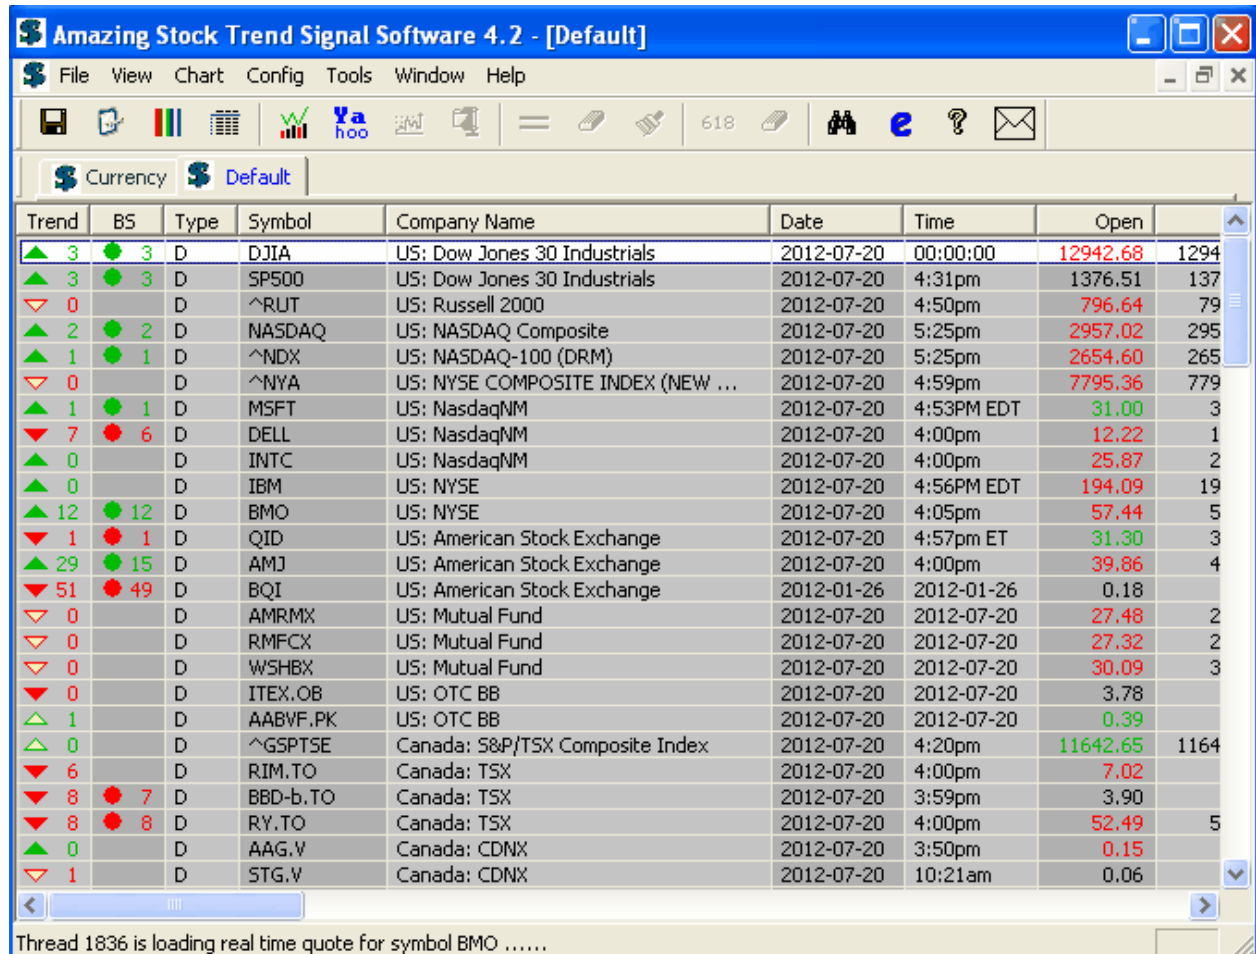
Amazing Stock Trend Signal Software 4.2 - [Default]

File View Chart Config Tools Window Help

Ya hoo 618

Currency Default

| Trend | BS | Type | Symbol | Company Name | Date | Time | Open | |
|---|---|---|---|---|---|---|---|---|
| 3 | 3 | D | DJIA | US: Dow Jones 30 Industrials | 2012-07-20 | 00:00:00 | 12942.68 | 1294 |
| 3 | 3 | D | SP500 | US: Dow Jones 30 Industrials | 2012-07-20 | 4:31pm | 1376.51 | 137 |
| 0 | | D | ^RUT | US: Russell 2000 | 2012-07-20 | 4:50pm | 796.64 | 79 |
| 2 | 2 | D | NASDAQ | US: NASDAQ Composite | 2012-07-20 | 5:25pm | 2957.02 | 295 |
| 1 | 1 | D | ^NDX | US: NASDAQ-100 (DRM) | 2012-07-20 | 5:25pm | 2654.60 | 265 |
| 0 | | D | ^NYA | US: NYSE COMPOSITE INDEX (NEW ... | 2012-07-20 | 4:59pm | 7795.36 | 779 |
| 1 | 1 | D | MSFT | US: NasdaqNM | 2012-07-20 | 4:53PM EDT | 31.00 | 3 |
| 7 | 6 | D | DELL | US: NasdaqNM | 2012-07-20 | 4:00pm | 12.22 | 1 |
| 0 | | D | INTC | US: NasdaqNM | 2012-07-20 | 4:00pm | 25.87 | 2 |
| 0 | | D | IBM | US: NYSE | 2012-07-20 | 4:56PM EDT | 194.09 | 19 |
| 12 | 12 | D | BMO | US: NYSE | 2012-07-20 | 4:05pm | 57.44 | 5 |
| 1 | 1 | D | QID | US: American Stock Exchange | 2012-07-20 | 4:57pm ET | 31.30 | 3 |
| 29 | 15 | D | AMJ | US: American Stock Exchange | 2012-07-20 | 4:00pm | 39.86 | 4 |
| 51 | 49 | D | BQI | US: American Stock Exchange | 2012-01-26 | 2012-01-26 | 0.18 | |
| 0 | | D | AMRMX | US: Mutual Fund | 2012-07-20 | 2012-07-20 | 27.48 | 2 |
| 0 | | D | RMFCX | US: Mutual Fund | 2012-07-20 | 2012-07-20 | 27.32 | 2 |
| 0 | | D | WSHBX | US: Mutual Fund | 2012-07-20 | 2012-07-20 | 30.09 | 3 |
| 0 | | D | ITEX.OB | US: OTC BB | 2012-07-20 | 2012-07-20 | 3.78 | |
| 1 | | D | AABVF.PK | US: OTC BB | 2012-07-20 | 2012-07-20 | 0.39 | |
| 0 | | D | ^GSPTSE | Canada: S&P/TSX Composite Index | 2012-07-20 | 4:20pm | 11642.65 | 1164 |
| 6 | | D | RIM.TO | Canada: TSX | 2012-07-20 | 4:00pm | 7.02 | |
| 8 | 7 | D | BBD-b.TO | Canada: TSX | 2012-07-20 | 3:59pm | 3.90 | |
| 8 | 8 | D | RY.TO | Canada: TSX | 2012-07-20 | 4:00pm | 52.49 | 5 |
| 0 | | D | AAG.V | Canada: CDNX | 2012-07-20 | 3:50pm | 0.15 | |
| 1 | | D | STG.V | Canada: CDNX | 2012-07-20 | 10:21am | 0.06 | |

Thread 1836 is loading real time quote for symbol BMO ......